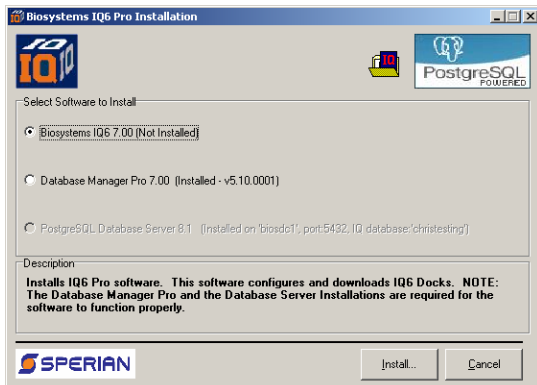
Biosystems IQ6 Pro Installation

IQ

PostgreSQL POWERED

Select Software to Install

Biosystems IQ6 7.00 (Not Installed)

Database Manager Pro 7.00 (Installed - v5.10.0001)

PostgreSQL Database Server 8.1 (Installed on 'biosdc1', port:5432, IQ database:'christesting')

Description

Installs IQ6 Pro software. This software configures and downloads IQ6 Docks. NOTE: The Database Manager Pro and the Database Server Installations are required for the software to function properly.

SPERIAN

Install...

Cancel